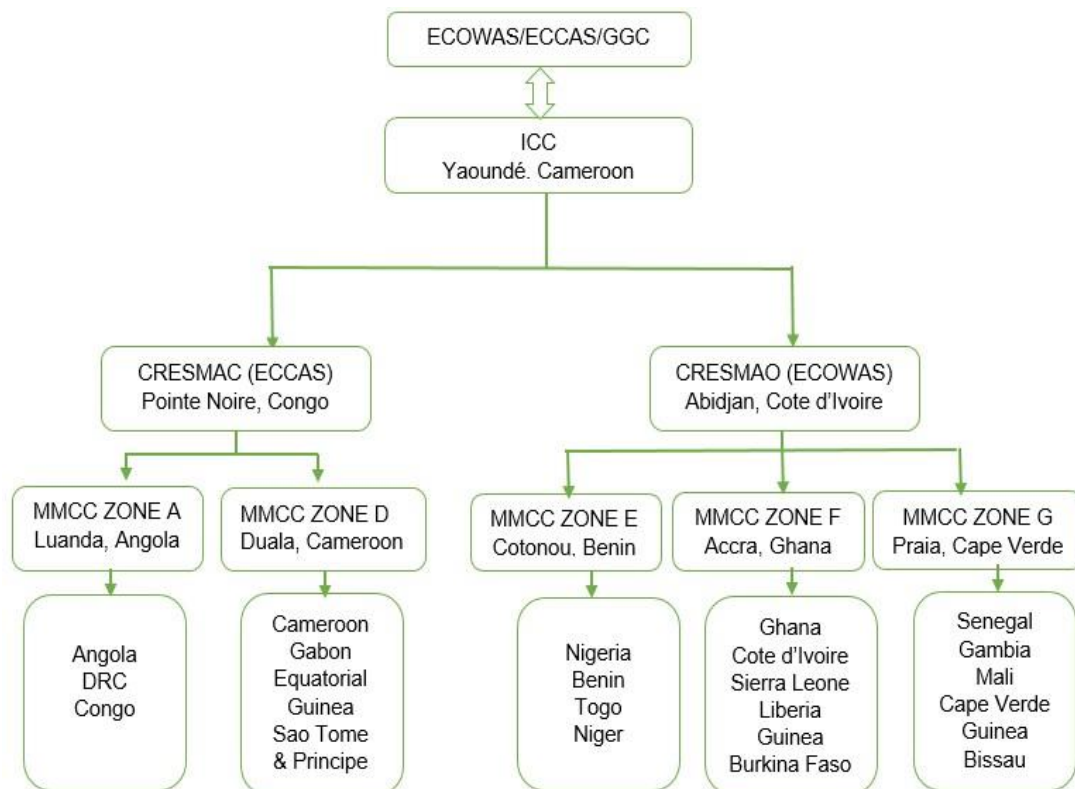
ECOWAS/ECCAS/GGC

ICC
Yaoundé. Cameroon

CRESMAC (ECCAS)
Pointe Noire, Congo

CRESMAO (ECOWAS)
Abidjan, Cote d'Ivoire

MMCC ZONE A
Luanda, Angola

Angola
DRC
Congo

MMCC ZONE D
Duala, Cameroon

Cameroon
Gabon
Equatorial Guinea
Sao Tome & Principe

MMCC ZONE E
Cotonou, Benin

Nigeria
Benin
Togo
Niger

MMCC ZONE F
Accra, Ghana

Ghana
Cote d'Ivoire
Sierra Leone
Liberia
Guinea
Burkina Faso

MMCC ZONE G
Praia, Cape Verde

Senegal
Gambia
Mali
Cape Verde
Guinea
Bissau